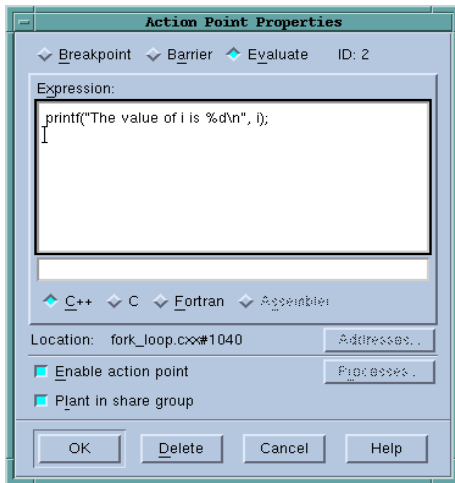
Action Point Properties

Breakpoint Barrier Evaluate ID: 2

Expression:

printf("The value of i is %d\n", i);

C++ C Fortran Assembler

Location: fork_loop.cxx#1040 Addresses...

Enable action point Processes...

Plant in share group

OK Delete Cancel Help